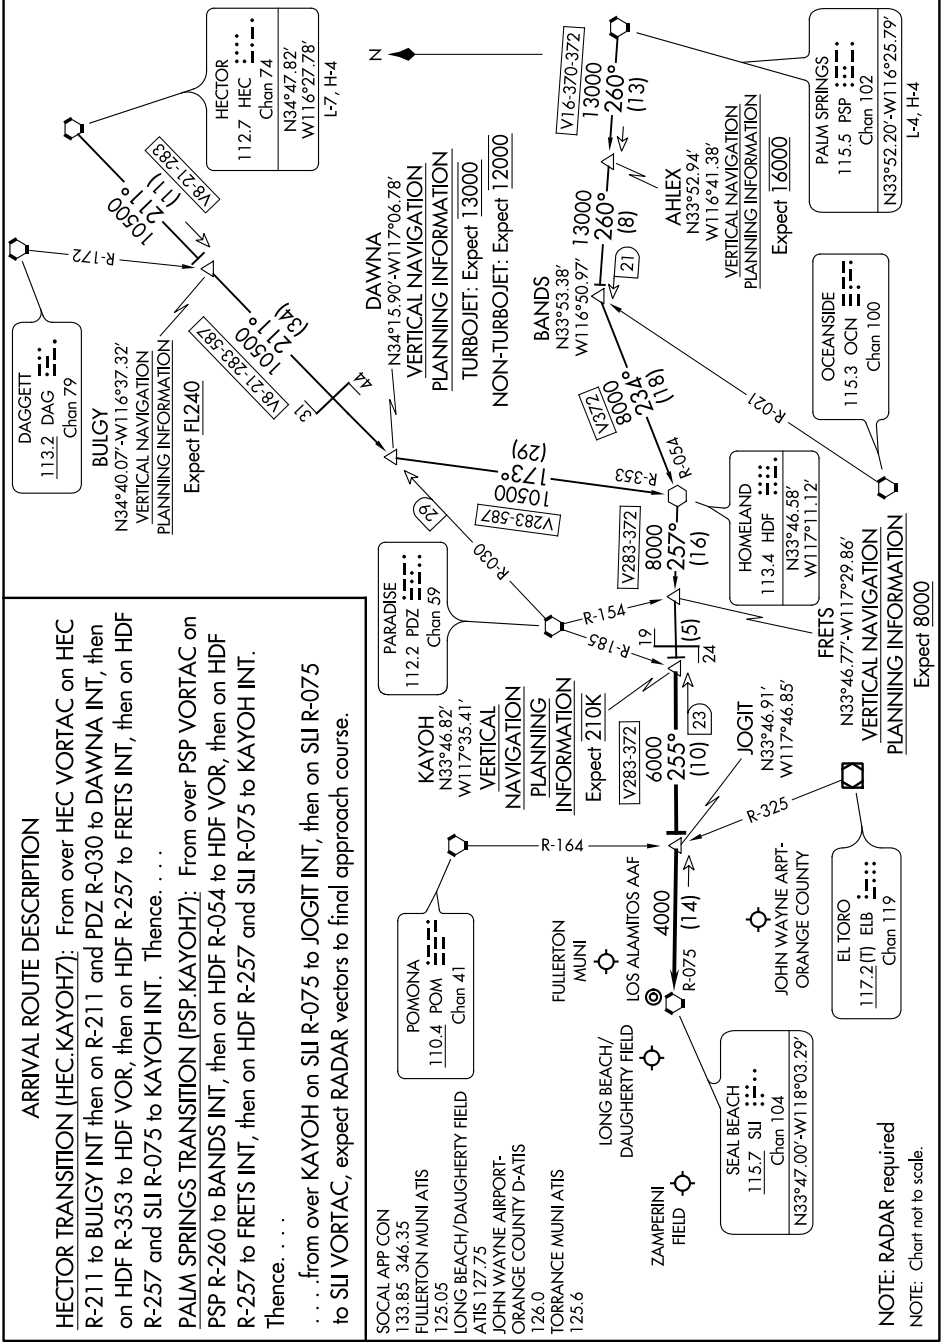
ARRIVAL ROUTE DESCRIPTION

HECTOR TRANSITION (HEC.KAYOH7): From over HEC VORTAC on HEC R-211 to BULGY INT then on R-211 and PDZ R-030 to DAWNA INT, then on HDF R-353 to HDF VOR, then on HDF R-257 to FRETS INT, then on HDF R-257 and SLI R-075 to KAYOH INT. Thence. . . .

PALM SPRINGS TRANSITION (PSP.KAYOH7): From over PSP VORTAC on PSP R-260 to BANDS INT, then on HDF R-054 to HDF VOR, then on HDF R-257 to FRETS INT, then on HDF R-257 and SLI R-075 to KAYOH INT.

Thence. . . .

. . . .from over KAYOH on SLI R-075 to JOGIT INT, then on SLI R-075 to SLI VORTAC, expect RADAR vectors to final approach course.

SOCAL APP CON
133.85 346.35
FULLERTON MUNI ATIS
125.05
LONG BEACH/DAUGHERTY FIELD
ATIS 127.75
JOHN WAYNE AIRPORT-
ORANGE COUNTY D-ATIS
126.0
TORRANCE MUNI ATIS
125.6

NOTE: RADAR required
NOTE: Chart not to scale.

ZAMPERINI FIELD

LONG BEACH/ DAUGHERTY FIELD

SEAL BEACH
115.7 SLI
Chan 104
N33°47.00'-W118°03.29'

LOS ALAMITOS AAF

FULLERTON MUNI

R-075
4000
(14)

POMONA
110.4 POM
Chan 41

R-164

JOHN WAYNE ARPT-ORANGE COUNTY

EL TORO
117.2(T) ELB
Chan 119

R-325

JOGIT
N33°46.91'
W117°46.85'

KAYOH
N33°46.82'
W117°35.41'
VERTICAL NAVIGATION PLANNING INFORMATION
Expect 210K

V283-372
6000
255°
(10)
23

PARADISE
112.2 PDZ
Chan 59

R-185
R-154
19
24
(5)
R-030
29

FRETS
N33°46.77'-W117°29.86'
VERTICAL NAVIGATION PLANNING INFORMATION
Expect 8000

V283-372
8000
257°
(16)

HOMELAND
113.4 HDF
N33°46.58'
W117°11.12'

V283-587
10500
173°
(29)
R-353
R-054

V372
8000
234°
(18)

OCEANSIDE
115.3 OCN
Chan 100

R-021

DAGGETT
113.2 DAG
Chan 79

R-172

BULGY
N34°40.07'-W116°37.32'
VERTICAL NAVIGATION PLANNING INFORMATION
Expect FL240

V8-21-283-587
10500
211°
(34)
31
44

DAWNA
N34°15.90'-W117°06.78'
VERTICAL NAVIGATION PLANNING INFORMATION
TURBOJET: Expect 13000
NON-TURBOJET: Expect 12000

V8-21-283
10500
211°
(11)

HECTOR
112.7 HEC
Chan 74
N34°47.82'
W116°27.78'
L-7, H-4

N

BANDS
N33°53.38'
W116°50.97'
13000
260°
(8)
21

AHLEX
N33°52.94'
W116°41.38'
VERTICAL NAVIGATION PLANNING INFORMATION
Expect 16000

V16-370-372
13000
260°
(13)

PALM SPRINGS
115.5 PSP
Chan 102
N33°52.20'-W116°25.79'
L-4, H-4